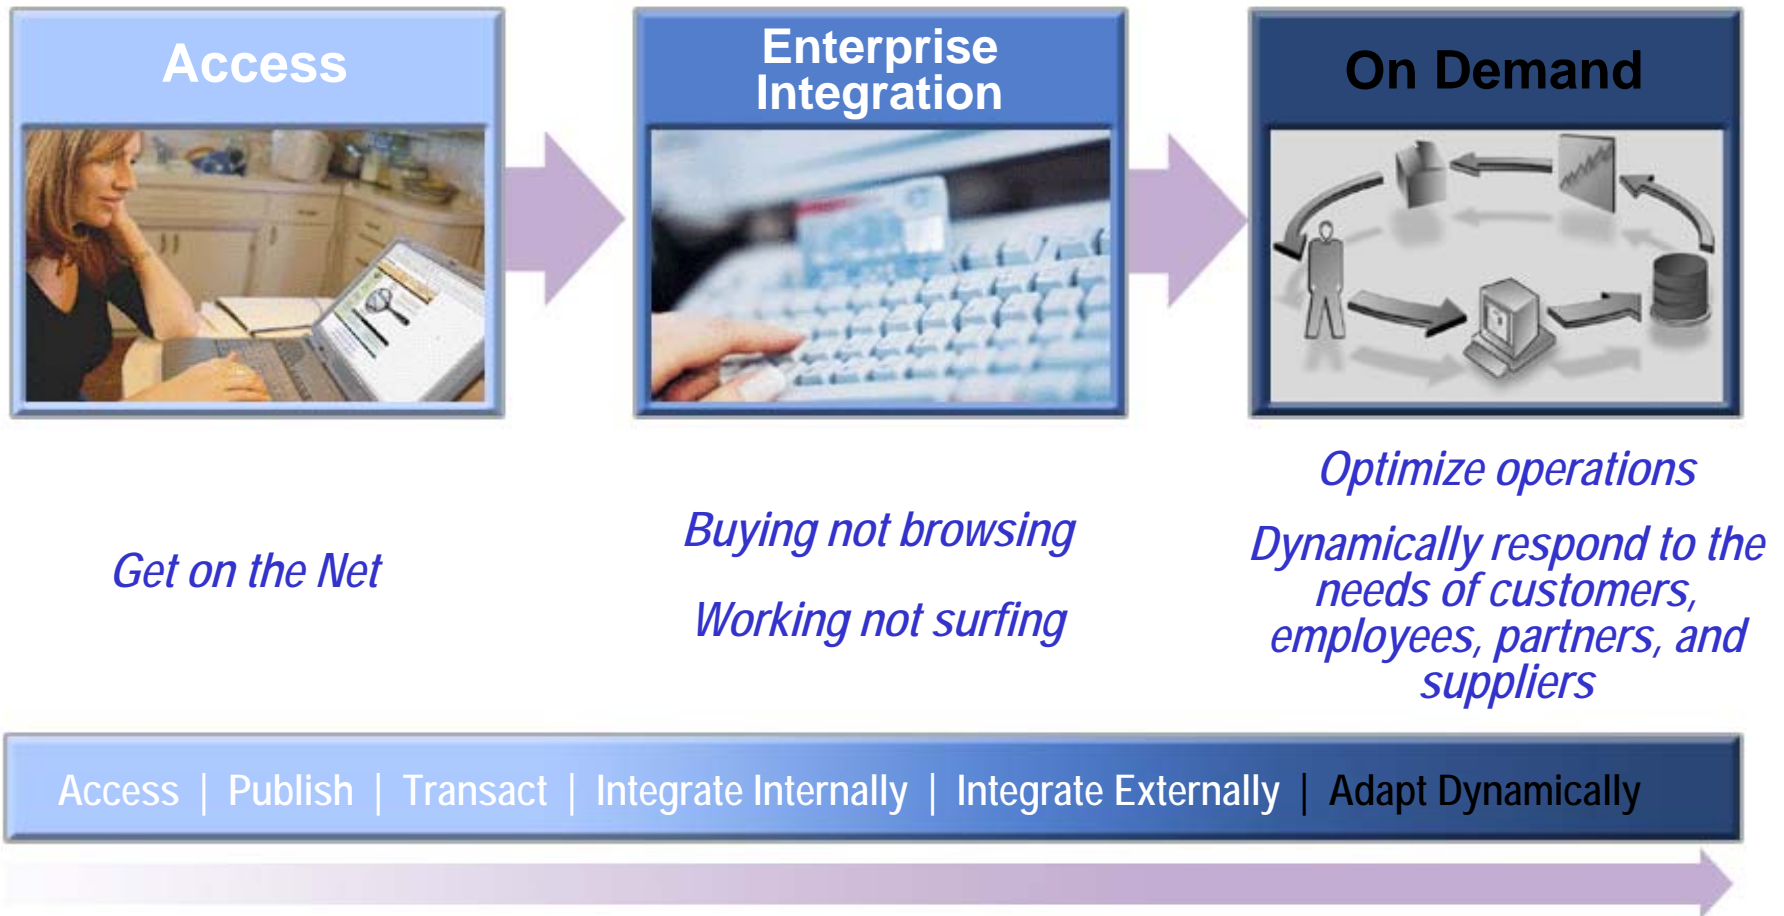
Access

Enterprise Integration

On Demand

Get on the Net

Buying not browsing

Working not surfing

Optimize operations

Dynamically respond to the needs of customers, employees, partners, and suppliers

Access | Publish | Transact | Integrate Internally | Integrate Externally | Adapt Dynamically